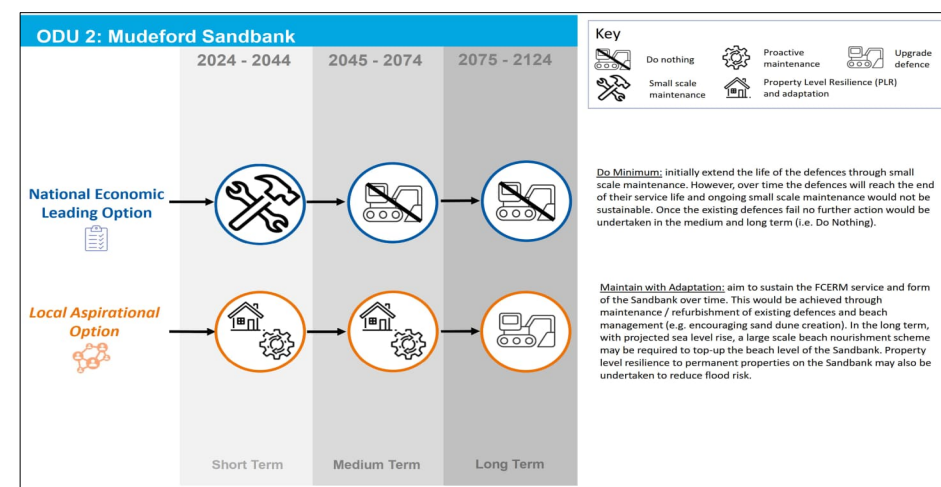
ODU 2: Mudeford Sandbank

2024 - 2044

2045 - 2074

2075 - 2124

Key

Do nothing

Proactive maintenance

Upgrade defence

Small scale maintenance

Property Level Resilience (PLR) and adaptation

National Economic Leading Option

Local Aspirational Option

Do Minimum: initially extend the life of the defences through small scale maintenance. However, over time the defences will reach the end of their service life and ongoing small scale maintenance would not be sustainable. Once the existing defences fail no further action would be undertaken in the medium and long term (i.e. Do Nothing).

Maintain with Adaptation: aim to sustain the FCERM service and form of the Sandbank over time. This would be achieved through maintenance / refurbishment of existing defences and beach management (e.g. encouraging sand dune creation). In the long term, with projected sea level rise, a large scale beach nourishment scheme may be required to top-up the beach level of the Sandbank. Property level resilience to permanent properties on the Sandbank may also be undertaken to reduce flood risk.

Short Term

Medium Term

Long Term